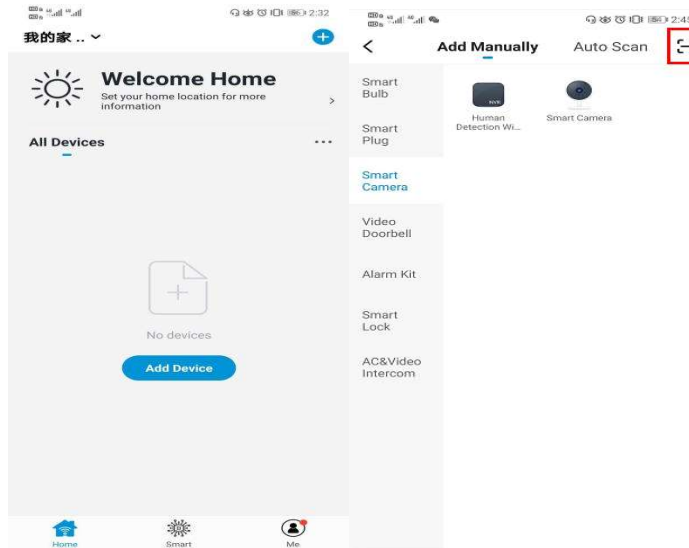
2:32

我的家 ..

Welcome Home

Set your home location for more information

All Devices

...

No devices

Add Device

Home

Smart

Me

2:45

<

Add Manually

Auto Scan

Smart Bulb

Smart Plug

Smart Camera

Video Doorbell

Alarm Kit

Smart Lock

AC&Video Intercom

NVR

Human Detection Wi...

Smart Camera